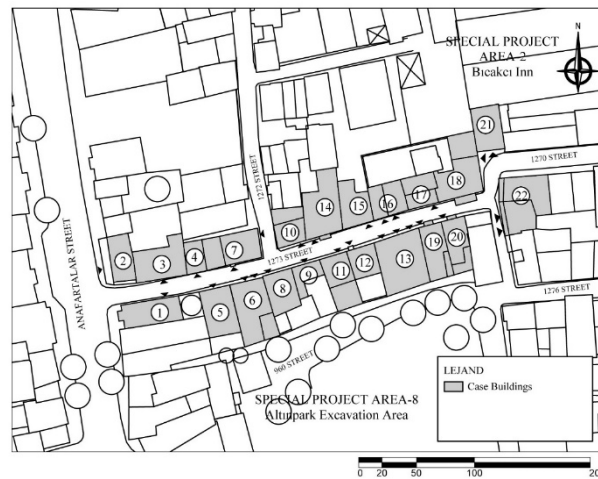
SPECIAL PROJECT
AREA-2
Bıcakcı Inn

N

1270 STREET

1272 STREET

21

18

17

16

15

14

10

22

ANAFARTALAR STREET

2

3

4

7

1273 STREET

20

19

13

12

11

9

8

6

5

1

1276 STREET

960 STREET

SPECIAL PROJECT AREA-8
Altınpark Excavation Area

LEJAND
Case Buildings

0 20 50 100 20